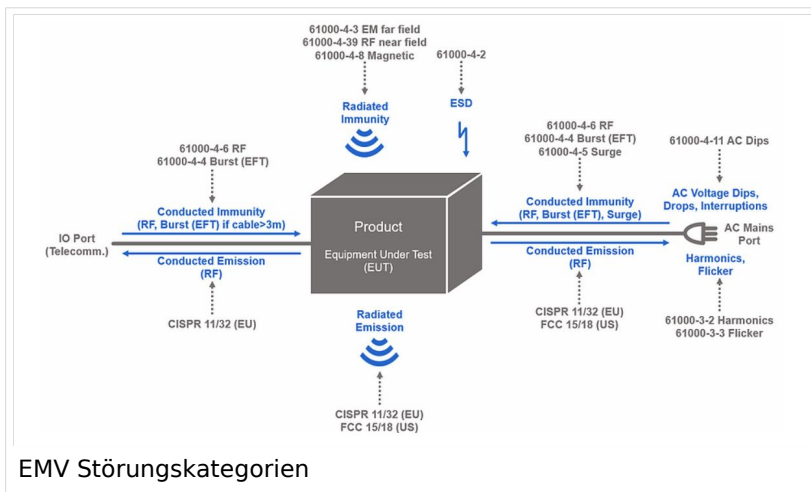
61000-4-3 EM far field
61000-4-39 RF near field
61000-4-8 Magnetic

Radiated Immunity

61000-4-2

ESD

61000-4-6 RF
61000-4-4 Burst (EFT)

Conducted Immunity
(RF, Burst (EFT) if cable>3m)

IO Port
(Telecomm.)

Conducted Emission
(RF)

CISPR 11/32 (EU)

Product

Equipment Under Test
(EUT)

Radiated Emission

CISPR 11/32 (EU)
FCC 15/18 (US)

61000-4-6 RF
61000-4-4 Burst (EFT)
61000-4-5 Surge

Conducted Immunity
(RF, Burst (EFT), Surge)

Conducted Emission
(RF)

CISPR 11/32 (EU)
FCC 15/18 (US)

61000-4-11 AC Dips

AC Voltage Dips,
Drops, Interruptions

AC Mains
Port

Harmonics,
Flicker

61000-3-2 Harmonics
61000-3-3 Flicker

EMV Störungskategorien